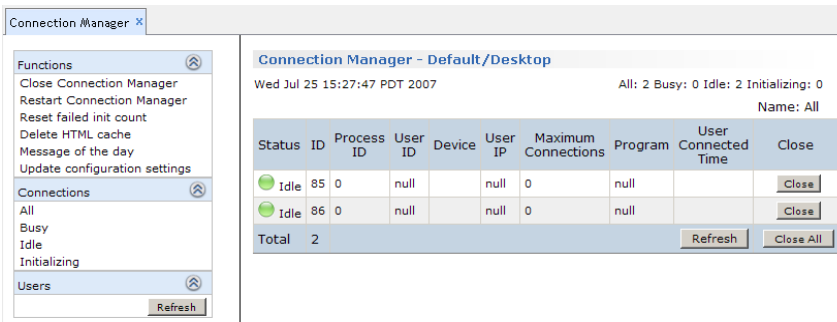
Connection Manager ×

Functions
Close Connection Manager
Restart Connection Manager
Reset failed init count
Delete HTML cache
Message of the day
Update configuration settings

Connections
All
Busy
Idle
Initializing

Users
Refresh

Connection Manager - Default/Desktop

Wed Jul 25 15:27:47 PDT 2007

All: 2 Busy: 0 Idle: 2 Initializing: 0

Name: All

| Status | ID | Process ID | User ID | Device | User IP | Maximum Connections | Program | User Connected Time | Close |
|---|---|---|---|---|---|---|---|---|---|
| Idle | 85 | 0 | null | | null | 0 | null | | Close |
| Idle | 86 | 0 | null | | null | 0 | null | | Close |
| Total | 2 | | | | | | | Refresh | Close All |